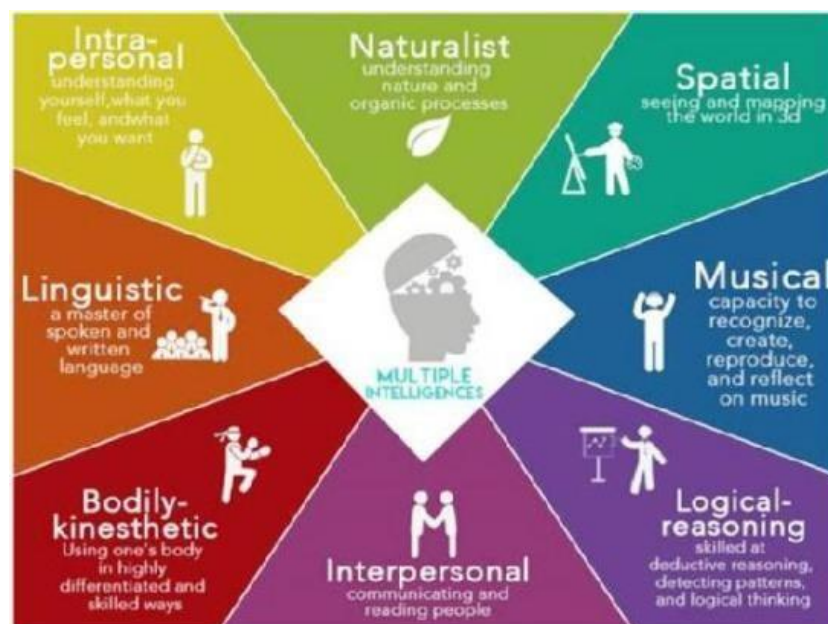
Intra-personal
understanding yourself,what you feel, andwhat you want

Naturalist
understanding nature and organic processes

Spatial
seeing and mapping the world in 3d

Linguistic
a master of spoken and written language

MULTIPLE INTELLIGENCES

Musical
capacity to recognize, create, reproduce, and reflect on music

Bodily-kinesthetic
Using one's body in highly differentiated and skilled ways

Interpersonal
communicating and reading people

Logical-reasoning
skilled at deductive reasoning, detecting patterns, and logical thinking